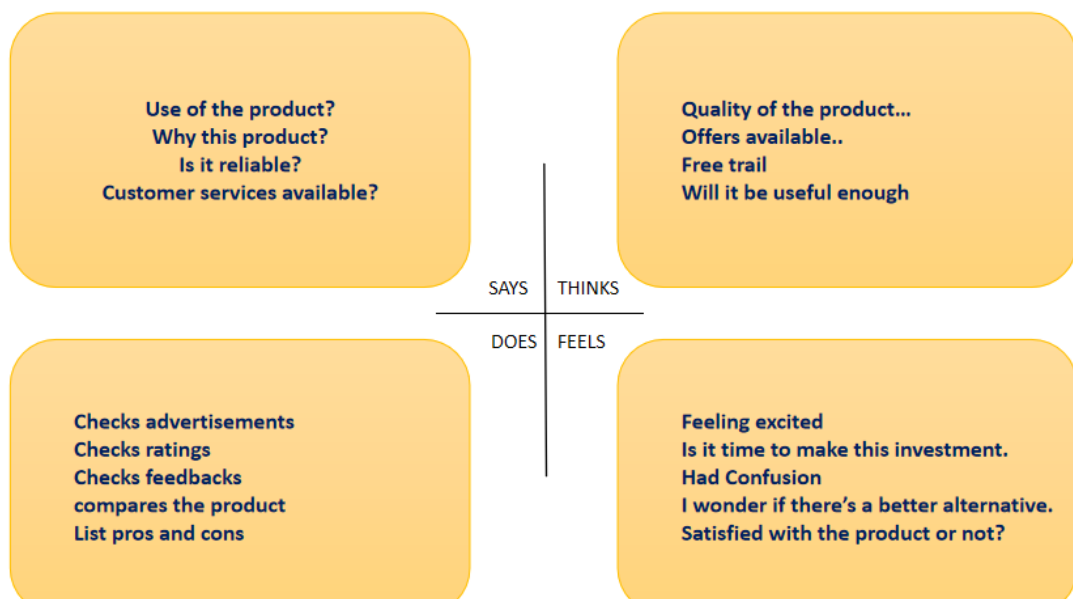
Use of the product?
Why this product?
Is it reliable?
Customer services available?

Quality of the product...
Offers available..
Free trail
Will it be useful enough

SAYS THINKS

DOES FEELS

Checks advertisements
Checks ratings
Checks feedbacks
compares the product
List pros and cons

Feeling excited
Is it time to make this investment.
Had Confusion
I wonder if there's a better alternative.
Satisfied with the product or not?